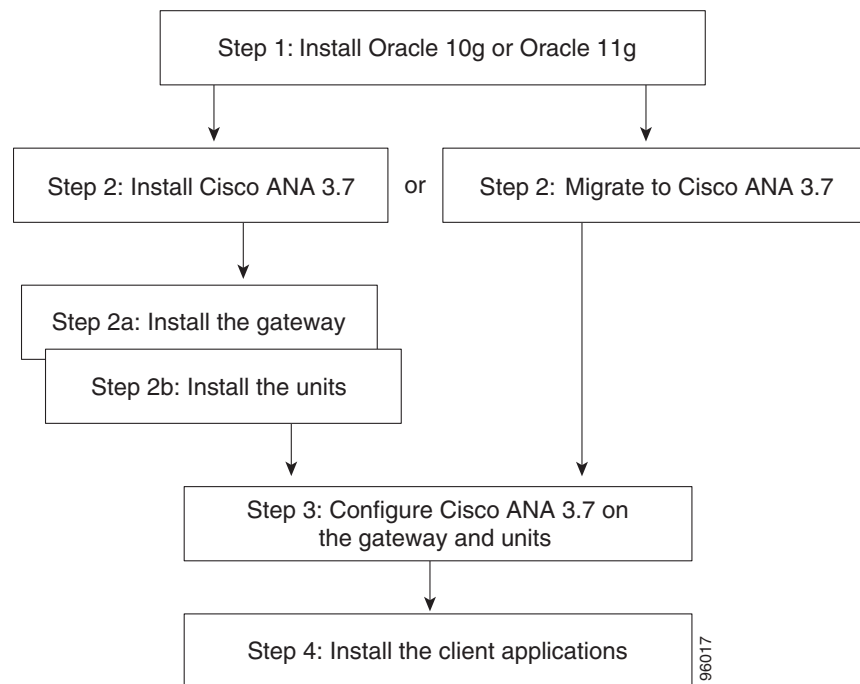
Step 1: Install Oracle 10g or Oracle 11g

Step 2: Install Cisco ANA 3.7

or

Step 2: Migrate to Cisco ANA 3.7

Step 2a: Install the gateway

Step 2b: Install the units

Step 3: Configure Cisco ANA 3.7 on the gateway and units

Step 4: Install the client applications

96017